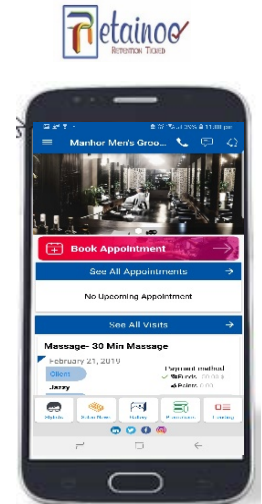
Retainoo
RETENTION TICKED

Manhor Men's Groo...

Book Appointment

See All Appointments

No Upcoming Appointment

See All Visits

Massage- 30 Min Massage

February 21, 2019

Client

Jazzy

Payment method

Points

Points